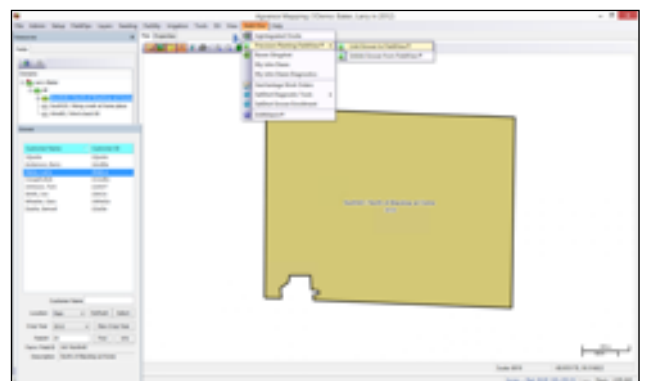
Agrasure Mapping (Client: Baker, Larry in 2012)

File Options Setup FieldView Layers Tracking Fertility Irrigation Tools GS View FieldView Help

Resources

Tasks

Clients

Larry Baker

Yield: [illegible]

Custom Name Customer ID

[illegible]

Customer Name

Location

Crop Year 2012

Season

Description

Agrasure Seeds

Precision Planting FieldView

Add Grower to FieldView

Delete Grower From FieldView

Grower Snapshot

My Info Views

My Info Views Diagnostics

FieldView

Scale: 8070

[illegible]